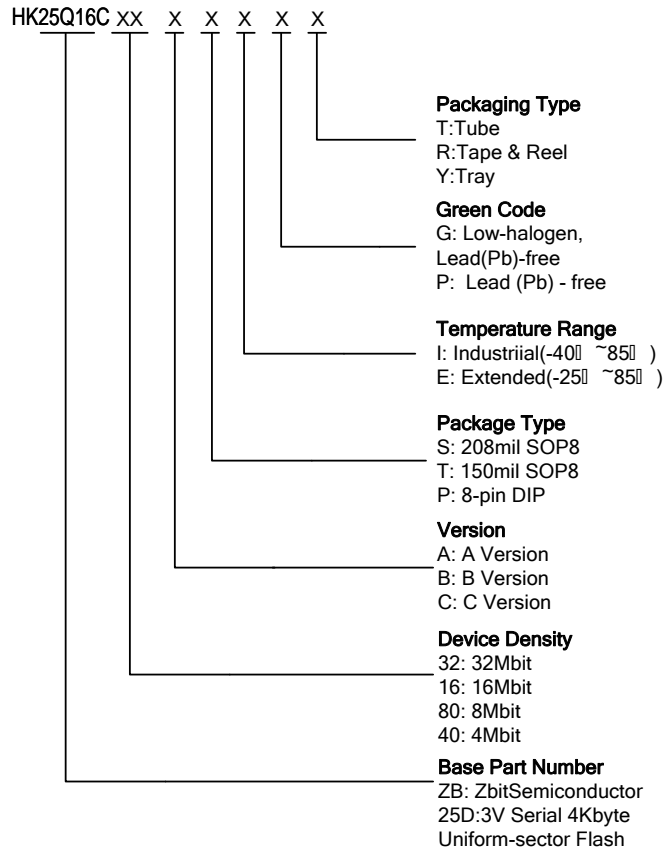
HK25Q16C XX X X X X X

Packaging Type
T:Tube
R:Tape & Reel
Y:Tray

Green Code
G: Low-halogen, Lead(Pb)-free
P: Lead (Pb) - free

Temperature Range
I: Industriial(-40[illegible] ~85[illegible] )
E: Extended(-25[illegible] ~85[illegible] )

Package Type
S: 208mil SOP8
T: 150mil SOP8
P: 8-pin DIP

Version
A: A Version
B: B Version
C: C Version

Device Density
32: 32Mbit
16: 16Mbit
80: 8Mbit
40: 4Mbit

Base Part Number
ZB: ZbitSemiconductor
25D:3V Serial 4Kbyte Uniform-sector Flash